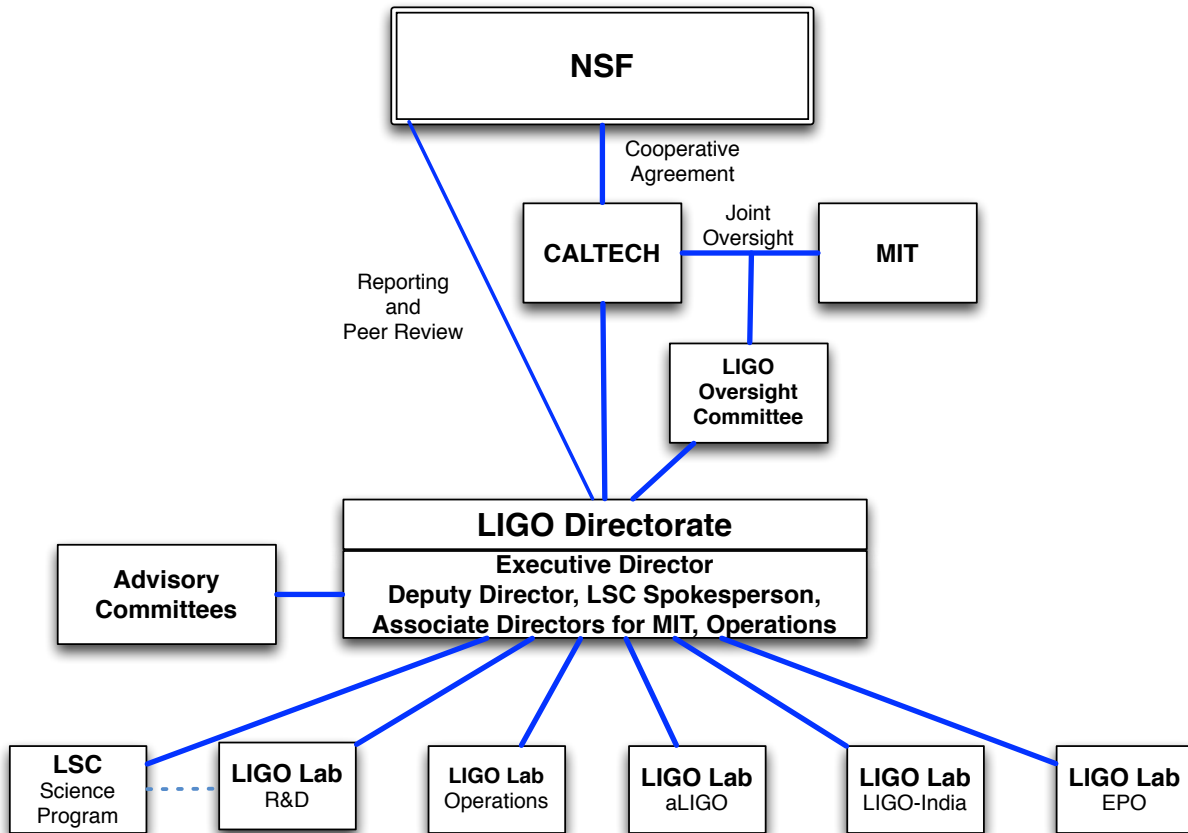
NSF

Cooperative Agreement

CALTECH

Joint Oversight

MIT

Reporting and Peer Review

LIGO Oversight Committee

LIGO Directorate

Executive Director
Deputy Director, LSC Spokesperson,
Associate Directors for MIT, Operations

Advisory Committees

LSC
Science Program

LIGO Lab
R&D

LIGO Lab
Operations

LIGO Lab
aLIGO

LIGO Lab
LIGO-India

LIGO Lab
EPO